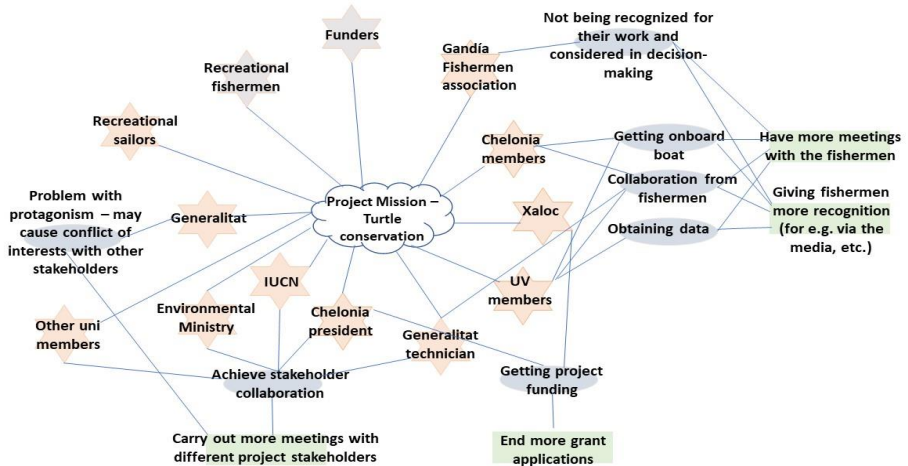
Funders

Gandía Fishermen association

Not being recognized for their work and considered in decision-making

Recreational fishermen

Recreational sailors

Chelonia members

Getting onboard boat

Have more meetings with the fishermen

Problem with protagonism – may cause conflict of interests with other stakeholders

Generalitat

Project Mission – Turtle conservation

Xaloc

Collaboration from fishermen

Giving fishermen more recognition (for e.g. via the media, etc.)

Obtaining data

IUCN

UV members

Environmental Ministry

Chelonia president

Other uni members

Generalitat technician

Achieve stakeholder collaboration

Getting project funding

Carry out more meetings with different project stakeholders

End more grant applications